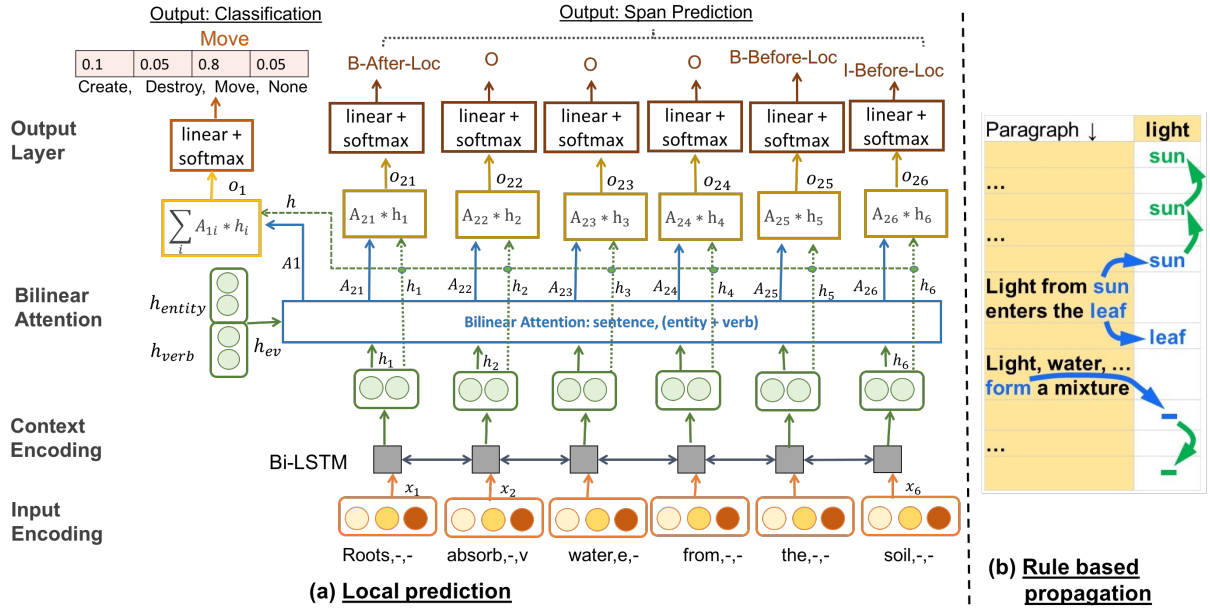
Output: Classification

Move

| 0.1 | 0.05 | 0.8 | 0.05 |
|---|---|---|---|

Create, Destroy, Move, None

Output: Span Prediction

B-After-Loc O O O B-Before-Loc I-Before-Loc

linear + softmax linear + softmax linear + softmax linear + softmax linear + softmax linear + softmax

Output Layer

linear + softmax

$o_1$

$\sum_i A_{1i} * h_i$

$h$

$o_{21}$ $o_{22}$ $o_{23}$ $o_{24}$ $o_{25}$ $o_{26}$

$A_{21} * h_1$ $A_{22} * h_2$ $A_{23} * h_3$ $A_{24} * h_4$ $A_{25} * h_5$ $A_{26} * h_6$

$A1$

$A_{21}$ $h_1$ $A_{22}$ $h_2$ $A_{23}$ $h_3$ $A_{24}$ $h_4$ $A_{25}$ $h_5$ $A_{26}$ $h_6$

Bilinear Attention

$h_{entity}$

$h_{verb}$

$h_{ev}$

Bilinear Attention: sentence, (entity + verb)

$h_1$ $h_2$ $h_6$

Context Encoding

Bi-LSTM

$x_1$ $x_2$ $x_6$

Input Encoding

Roots,-,- absorb,-,v water,e,- from,-,- the,-,- soil,-,-

(a) Local prediction

Paragraph ↓ light

... sun

... sun

sun

Light from sun enters the leaf

leaf

Light, water, ... form a mixture

–

...

–

(b) Rule based propagation